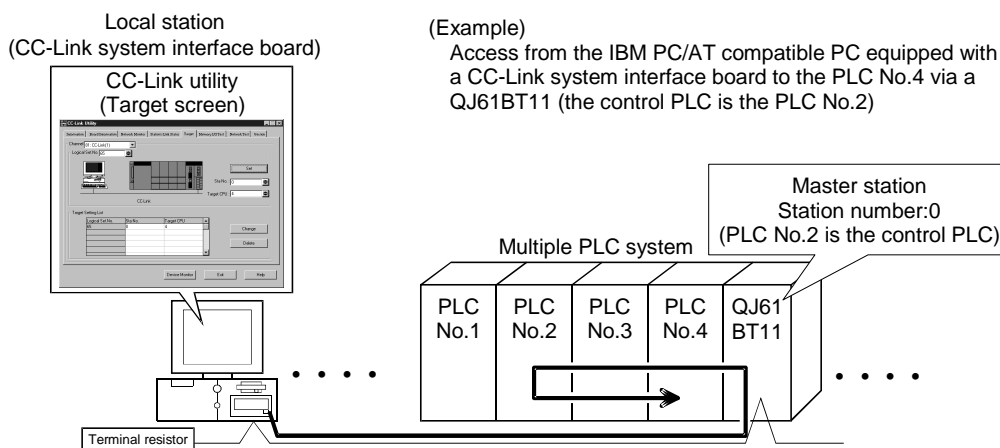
Local station
(CC-Link system interface board)

CC-Link utility
(Target screen)

CC-Link Utility

Target Setting List

Logical Sta.No. | Sta.No. | Target CPU

Set

Change

Delete

Device Monitor

Exit

Help

CC-Link

(Example)
Access from the IBM PC/AT compatible PC equipped with a CC-Link system interface board to the PLC No.4 via a QJ61BT11 (the control PLC is the PLC No.2)

Master station
Station number:0
(PLC No.2 is the control PLC)

Multiple PLC system

PLC No.1

PLC No.2

PLC No.3

PLC No.4

QJ61 BT11

Terminal resistor